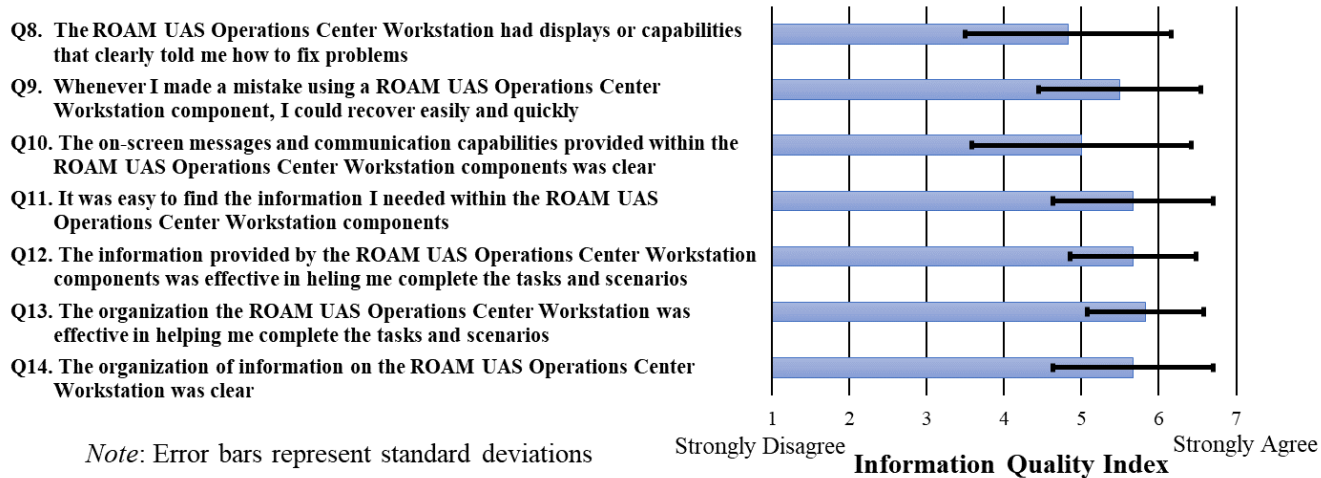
Q8. The ROAM UAS Operations Center Workstation had displays or capabilities that clearly told me how to fix problems

Q9. Whenever I made a mistake using a ROAM UAS Operations Center Workstation component, I could recover easily and quickly

Q10. The on-screen messages and communication capabilities provided within the ROAM UAS Operations Center Workstation components was clear

Q11. It was easy to find the information I needed within the ROAM UAS Operations Center Workstation components

Q12. The information provided by the ROAM UAS Operations Center Workstation components was effective in heling me complete the tasks and scenarios

Q13. The organization the ROAM UAS Operations Center Workstation was effective in helping me complete the tasks and scenarios

Q14. The organization of information on the ROAM UAS Operations Center Workstation was clear

*Note*: Error bars represent standard deviations

1 2 3 4 5 6 7

Strongly Disagree

Strongly Agree

Information Quality Index